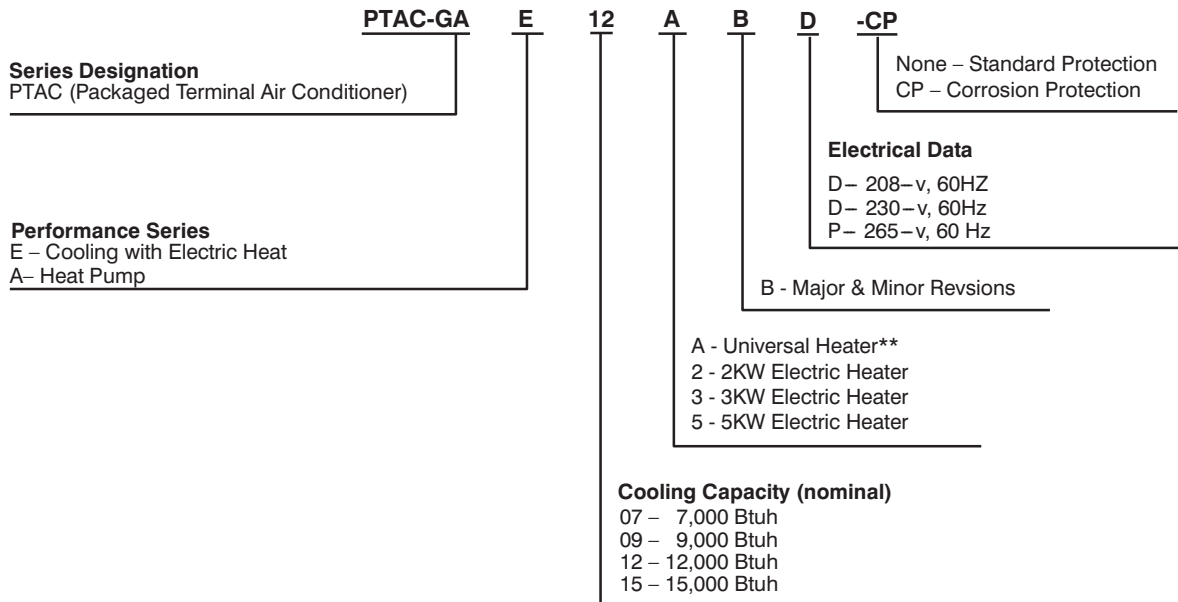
PTAC-GA E 12 A B D -CP

Series Designation
PTAC (Packaged Terminal Air Conditioner)

None – Standard Protection
CP – Corrosion Protection

Electrical Data
D– 208–v, 60HZ
D– 230–v, 60Hz
P– 265–v, 60 Hz

Performance Series
E – Cooling with Electric Heat
A– Heat Pump

B - Major & Minor Revsions

A - Universal Heater**
2 - 2KW Electric Heater
3 - 3KW Electric Heater
5 - 5KW Electric Heater

Cooling Capacity (nominal)
07 – 7,000 Btuh
09 – 9,000 Btuh
12 – 12,000 Btuh
15 – 15,000 Btuh